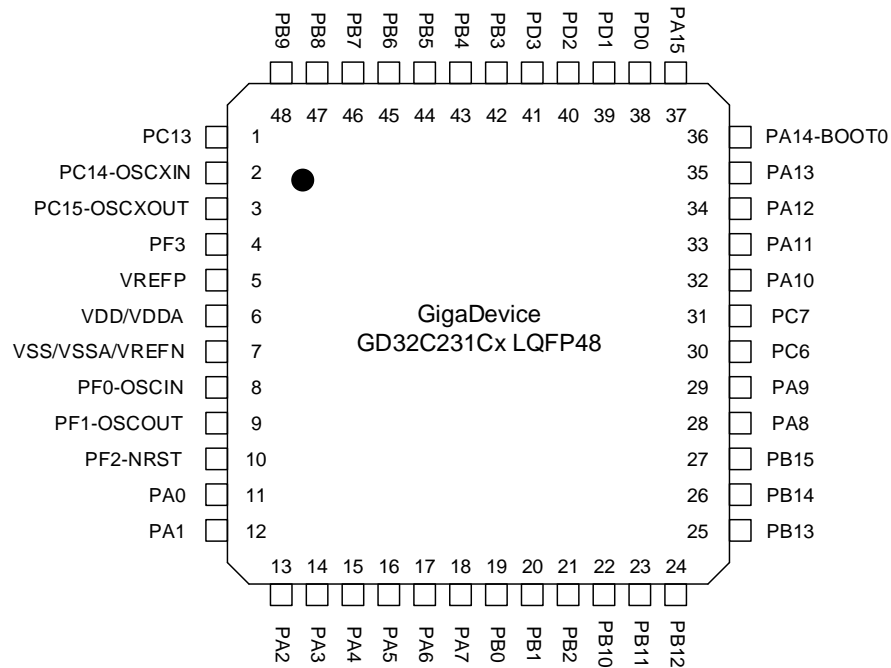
PB9 PB8 PB7 PB6 PB5 PB4 PB3 PD3 PD2 PD1 PD0 PA15

48 47 46 45 44 43 42 41 40 39 38 37

PC13 1
PC14-OSCXIN 2
PC15-OSCXOUT 3
PF3 4
VREFP 5
VDD/VDDA 6
VSS/VSSA/VREFN 7
PF0-OSCIN 8
PF1-OSCOUT 9
PF2-NRST 10
PA0 11
PA1 12

36 PA14-BOOT0
35 PA13
34 PA12
33 PA11
32 PA10
31 PC7
30 PC6
29 PA9
28 PA8
27 PB15
26 PB14
25 PB13

GigaDevice
GD32C231Cx LQFP48

13 14 15 16 17 18 19 20 21 22 23 24

PA2 PA3 PA4 PA5 PA6 PA7 PB0 PB1 PB2 PB10 PB11 PB12